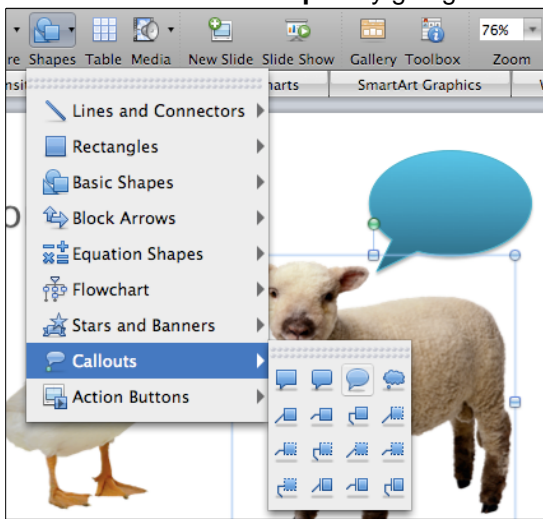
re Shapes Table Media New Slide Slide Show Gallery Toolbox 76% Zoom

nsit arts SmartArt Graphics

Lines and Connectors
Rectangles
Basic Shapes
Block Arrows
Equation Shapes
Flowchart
Stars and Banners
Callouts
Action Buttons